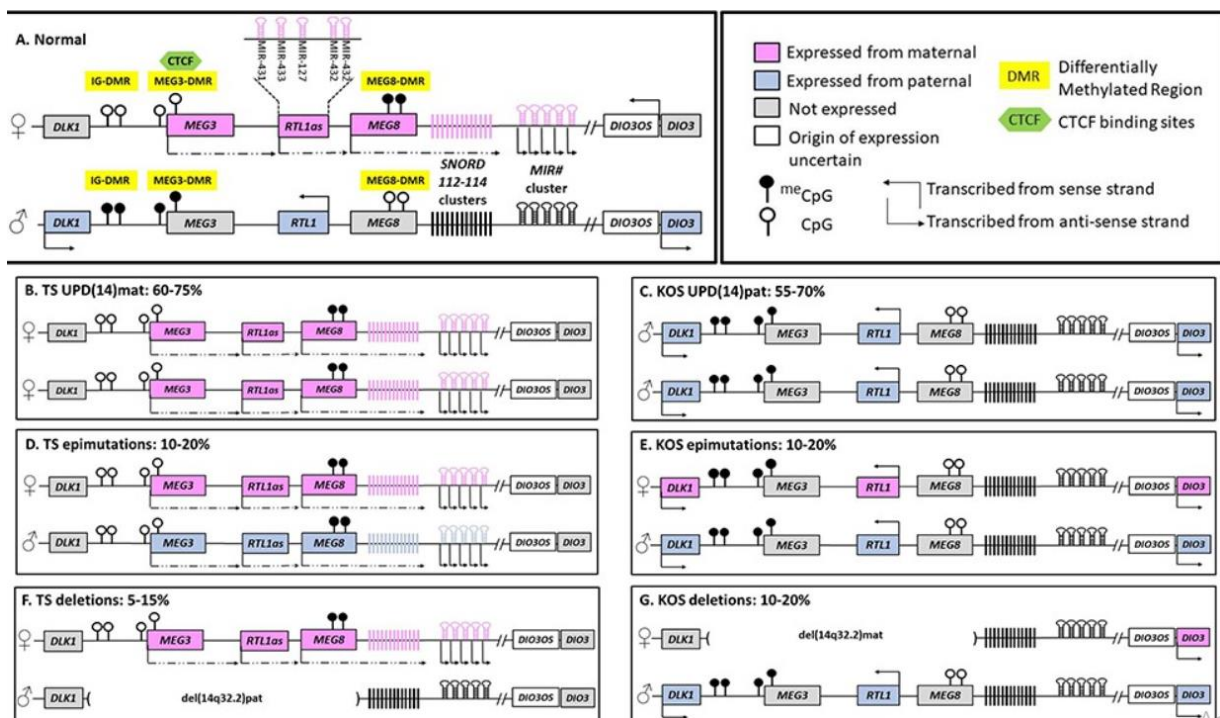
A. Normal

CTCF

IG-DMR MEG3-DMR MIR-431 MIR-433 MIR-127 MIR-432 MEG8-DMR

♀ DLK1 MEG3 RTL1as MEG8 MIR# cluster DIO3OS DIO3

IG-DMR MEG3-DMR MEG8-DMR

♂ DLK1 MEG3 RTL1 MEG8 SNORD 112-114 clusters DIO3OS DIO3

Expressed from maternal
Expressed from paternal
Not expressed
Origin of expression uncertain
DMR Differentially Methylated Region
CTCF CTCF binding sites
$^{me}$CpG
CpG
Transcribed from sense strand
Transcribed from anti-sense strand

B. TS UPD(14)mat: 60-75%

♀ DLK1 MEG3 RTL1as MEG8 DIO3OS DIO3
♀ DLK1 MEG3 RTL1as MEG8 DIO3OS DIO3

C. KOS UPD(14)pat: 55-70%

♂ DLK1 MEG3 RTL1 MEG8 DIO3OS DIO3
♂ DLK1 MEG3 RTL1 MEG8 DIO3OS DIO3

D. TS epimutations: 10-20%

♀ DLK1 MEG3 RTL1as MEG8 DIO3OS DIO3
♂ DLK1 MEG3 RTL1as MEG8 DIO3OS DIO3

E. KOS epimutations: 10-20%

♀ DLK1 MEG3 RTL1 MEG8 DIO3OS DIO3
♂ DLK1 MEG3 RTL1 MEG8 DIO3OS DIO3

F. TS deletions: 5-15%

♀ DLK1 MEG3 RTL1as MEG8 DIO3OS DIO3
♂ DLK1 del(14q32.2)pat DIO3OS DIO3

G. KOS deletions: 10-20%

♀ DLK1 del(14q32.2)mat DIO3OS DIO3
♂ DLK1 MEG3 RTL1 MEG8 DIO3OS DIO3